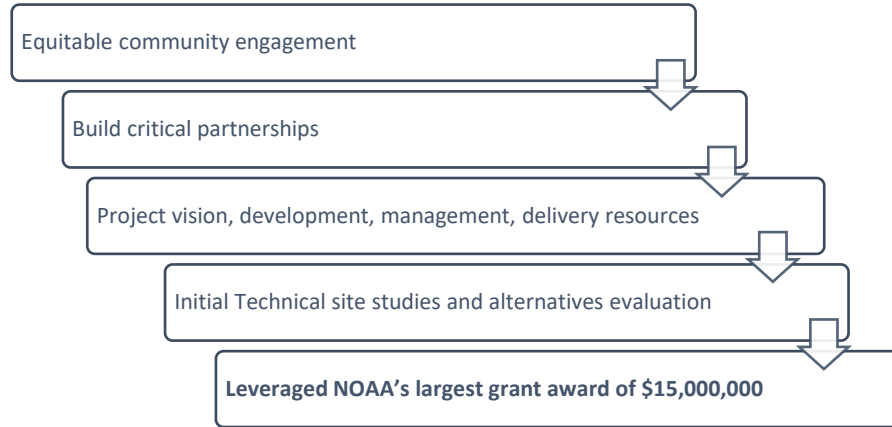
Equitable community engagement

Build critical partnerships

Project vision, development, management, delivery resources

Initial Technical site studies and alternatives evaluation

**Leveraged NOAA's largest grant award of \$15,000,000**